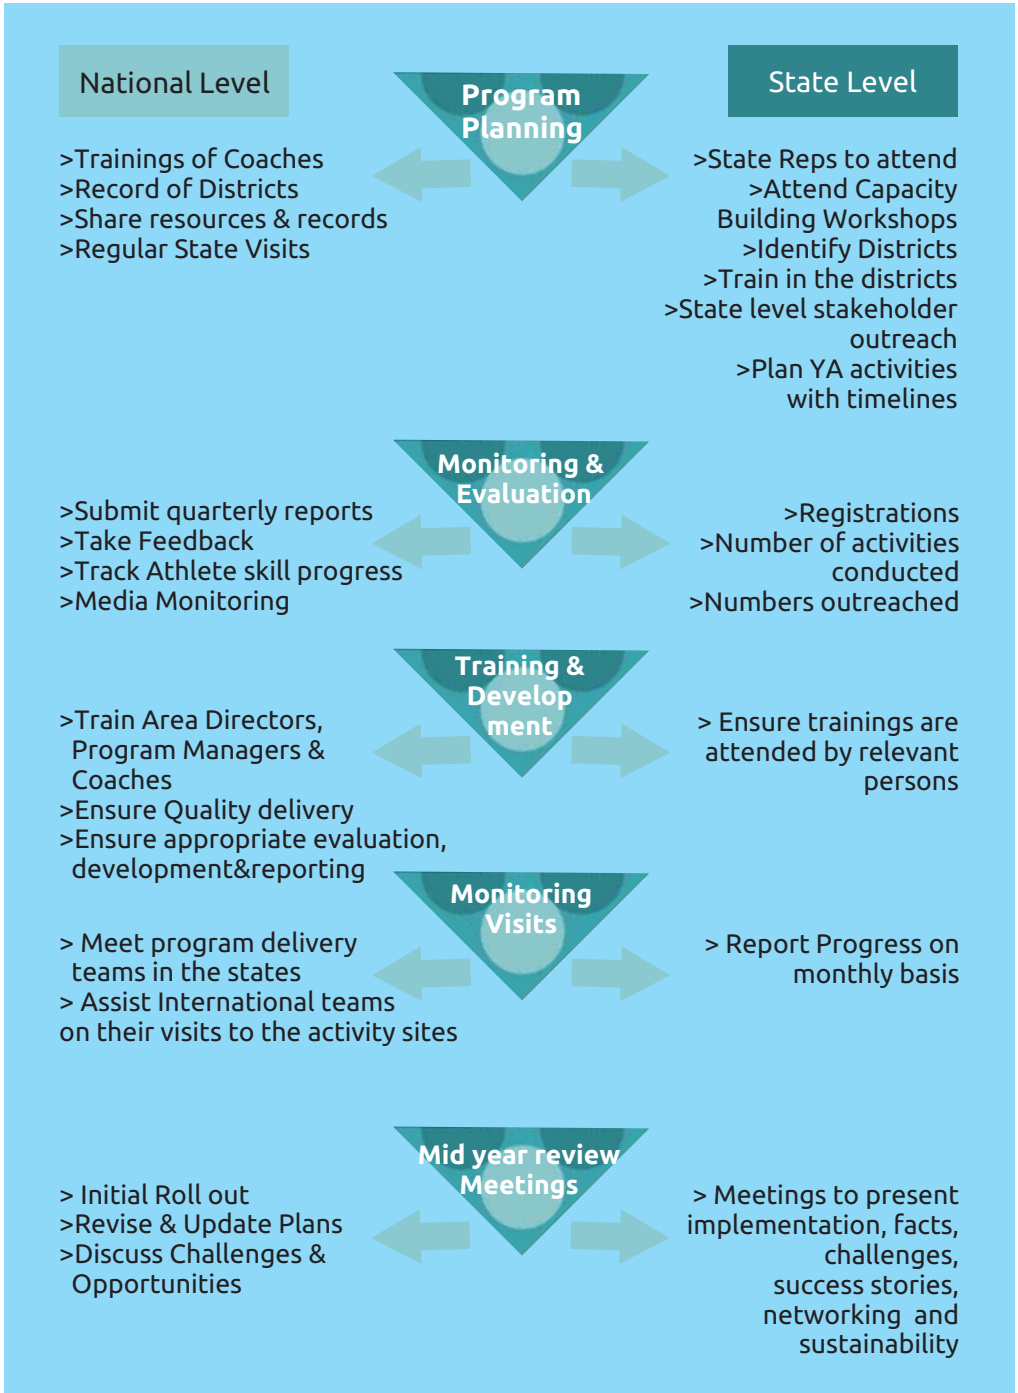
National Level

Program Planning

State Level

>Trainings of Coaches
>Record of Districts
>Share resources & records
>Regular State Visits

>State Reps to attend
>Attend Capacity Building Workshops
>Identify Districts
>Train in the districts
>State level stakeholder outreach
>Plan YA activities with timelines

Monitoring & Evaluation

>Submit quarterly reports
>Take Feedback
>Track Athlete skill progress
>Media Monitoring

>Registrations
>Number of activities conducted
>Numbers outreached

Training & Develop ment

>Train Area Directors, Program Managers & Coaches
>Ensure Quality delivery
>Ensure appropriate evaluation, development&reporting

> Ensure trainings are attended by relevant persons

Monitoring Visits

> Meet program delivery teams in the states
> Assist International teams on their visits to the activity sites

> Report Progress on monthly basis

Mid year review Meetings

> Initial Roll out
>Revise & Update Plans
>Discuss Challenges & Opportunities

> Meetings to present implementation, facts, challenges, success stories, networking and sustainability